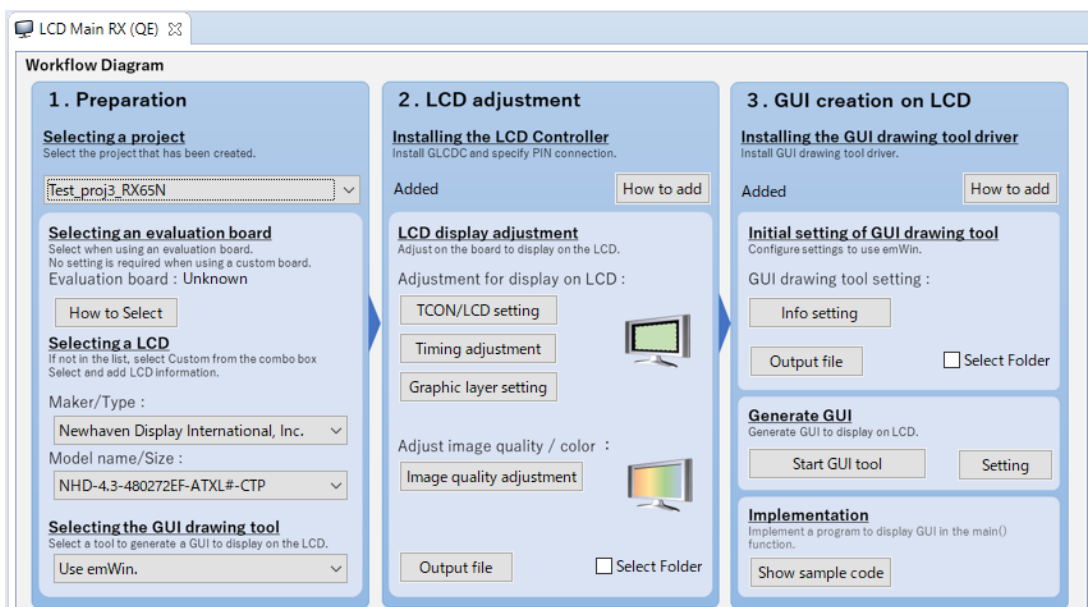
LCD Main RX (QE)

Workflow Diagram

1. Preparation

Selecting a project
Select the project that has been created.

Test_proj3_RX65N

Selecting an evaluation board
Select when using an evaluation board.
No setting is required when using a custom board.
Evaluation board : Unknown

How to Select

Selecting a LCD
If not in the list, select Custom from the combo box
Select and add LCD information.

Maker/Type :

Newhaven Display International, Inc.

Model name/Size :

NHD-4.3-480272EF-ATXL#-CTP

Selecting the GUI drawing tool
Select a tool to generate a GUI to display on the LCD.

Use emWin.

2. LCD adjustment

Installing the LCD Controller
Install GLCDC and specify PIN connection.

Added

How to add

LCD display adjustment
Adjust on the board to display on the LCD.

Adjustment for display on LCD :

TCON/LCD setting

Timing adjustment

Graphic layer setting

Adjust image quality / color :

Image quality adjustment

Output file

Select Folder

3. GUI creation on LCD

Installing the GUI drawing tool driver
Install GUI drawing tool driver.

Added

How to add

Initial setting of GUI drawing tool
Configure settings to use emWin.

GUI drawing tool setting :

Info setting

Output file

Select Folder

Generate GUI
Generate GUI to display on LCD.

Start GUI tool

Setting

Implementation
Implement a program to display GUI in the main() function.

Show sample code